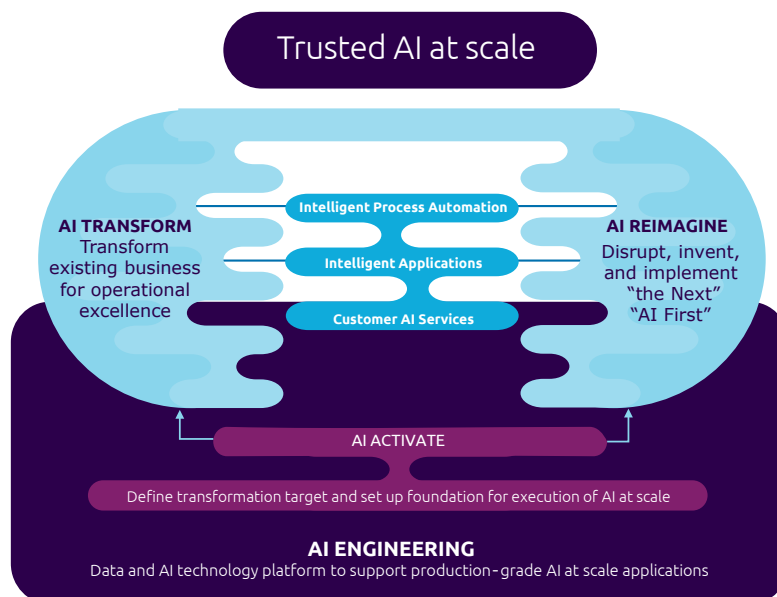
Trusted AI at scale

AI TRANSFORM
Transform existing business for operational excellence

Intelligent Process Automation

Intelligent Applications

Customer AI Services

AI REIMAGINE
Disrupt, invent, and implement "the Next" "AI First"

AI ACTIVATE

Define transformation target and set up foundation for execution of AI at scale

AI ENGINEERING
Data and AI technology platform to support production-grade AI at scale applications